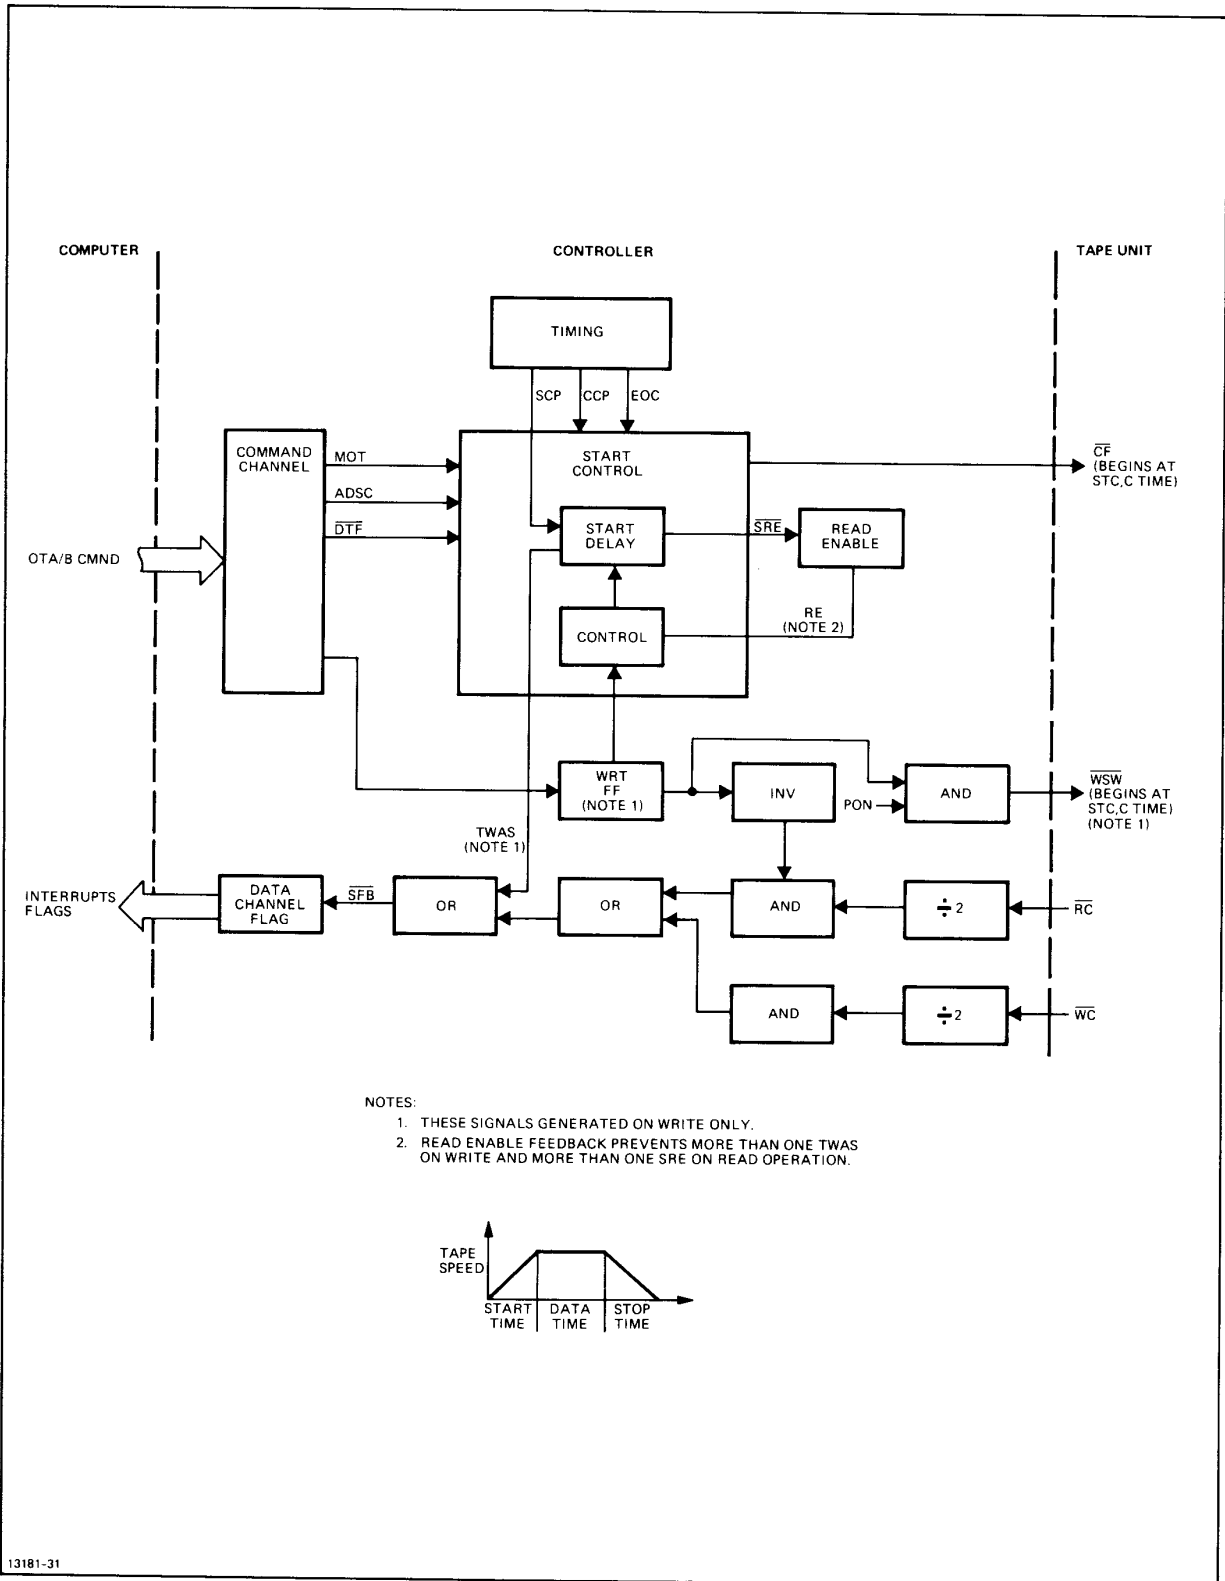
COMPUTER

CONTROLLER

TAPE UNIT

TIMING

SCP CCP EOC

COMMAND CHANNEL

MOT

ADSC

$\overline{DTF}$

START CONTROL

$\overline{CF}$ (BEGINS AT STC,C TIME)

START DELAY

$\overline{SRE}$

READ ENABLE

OTA/B CMND

CONTROL

RE (NOTE 2)

WRT FF (NOTE 1)

INV

AND

$\overline{WSW}$ (BEGINS AT STC,C TIME) (NOTE 1)

PON

TWAS (NOTE 1)

INTERRUPTS FLAGS

DATA CHANNEL FLAG

$\overline{SFB}$

OR

OR

AND

$\div 2$

$\overline{RC}$

AND

$\div 2$

$\overline{WC}$

NOTES:
1. THESE SIGNALS GENERATED ON WRITE ONLY.
2. READ ENABLE FEEDBACK PREVENTS MORE THAN ONE TWAS ON WRITE AND MORE THAN ONE SRE ON READ OPERATION.

TAPE SPEED

START TIME | DATA TIME | STOP TIME

13181-31